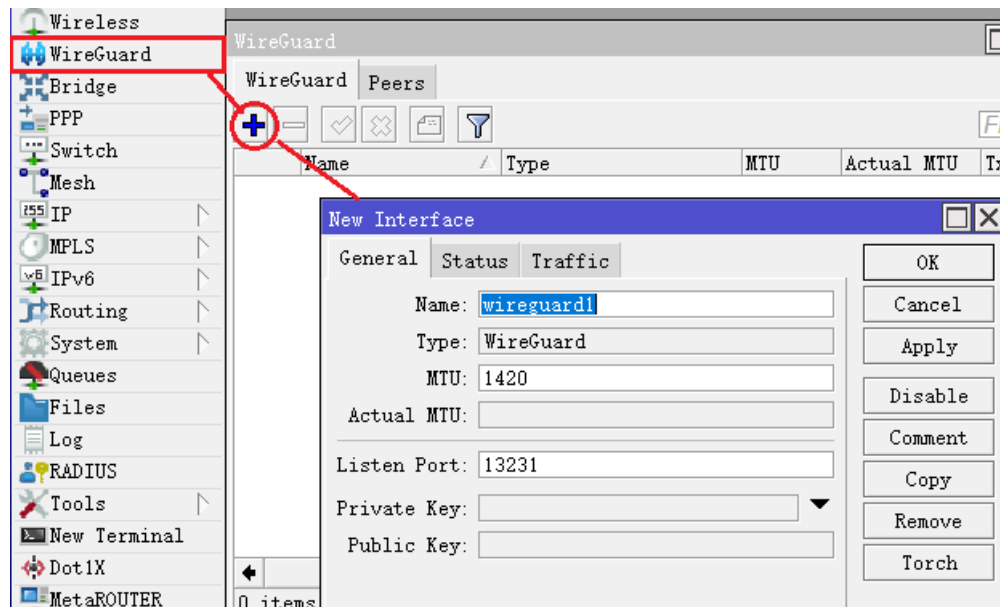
Wireless
WireGuard
Bridge
PPP
Switch
Mesh
IP
MPLS
IPv6
Routing
System
Queues
Files
Log
RADIUS
Tools
New Terminal
Dot1X
MetaROUTER

WireGuard
WireGuard
Peers
Fi
Name
Type
MTU
Actual MTU
Tx
0 items

New Interface
General
Status
Traffic
Name: wireguard1
Type: WireGuard
MTU: 1420
Actual MTU:
Listen Port: 13231
Private Key:
Public Key:
OK
Cancel
Apply
Disable
Comment
Copy
Remove
Torch